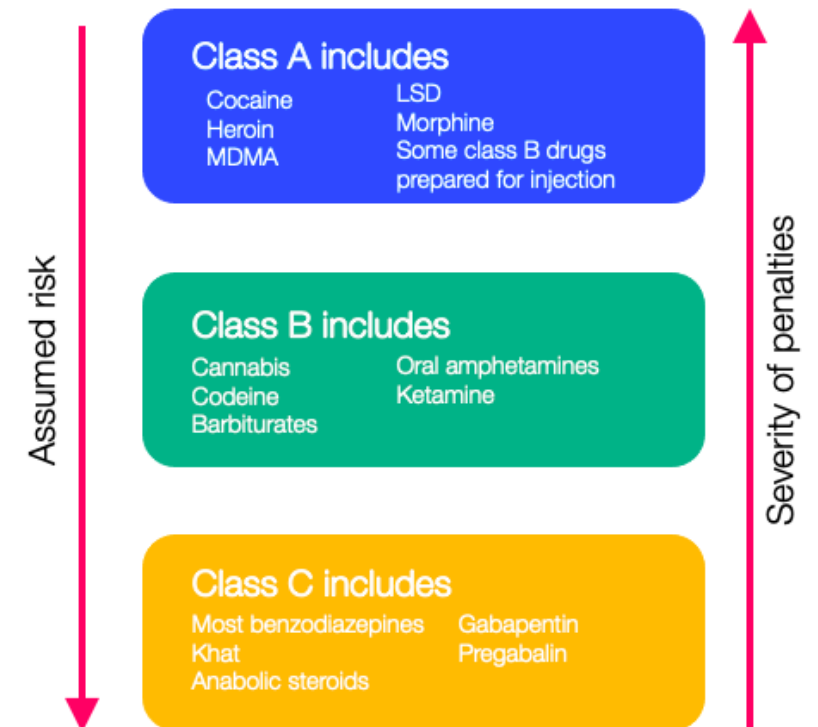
Assumed risk

Class A includes

Cocaine
Heroin
MDMA

LSD
Morphine
Some class B drugs prepared for injection

Class B includes

Cannabis
Codeine
Barbiturates

Oral amphetamines
Ketamine

Class C includes

Most benzodiazepines
Khat
Anabolic steroids

Gabapentin
Pregabalin

Severity of penalties